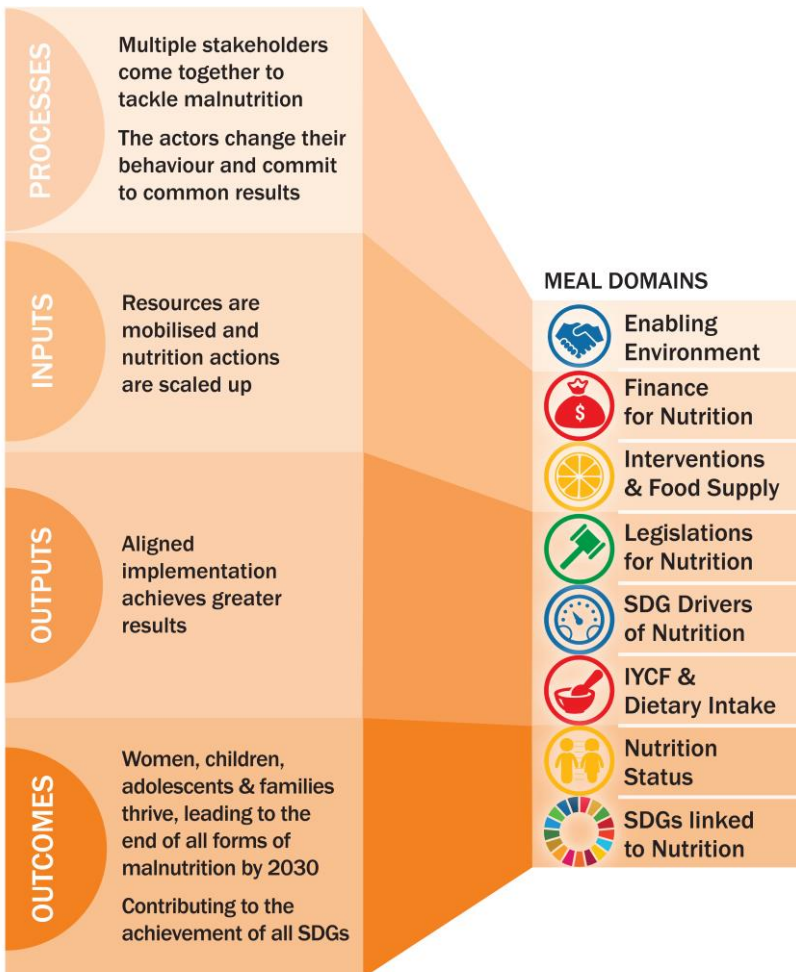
PROCESSES

Multiple stakeholders come together to tackle malnutrition

The actors change their behaviour and commit to common results

INPUTS

Resources are mobilised and nutrition actions are scaled up

OUTPUTS

Aligned implementation achieves greater results

OUTCOMES

Women, children, adolescents & families thrive, leading to the end of all forms of malnutrition by 2030

Contributing to the achievement of all SDGs

MEAL DOMAINS

Enabling Environment

$

Finance for Nutrition

Interventions & Food Supply

Legislations for Nutrition

SDG Drivers of Nutrition

IYCF & Dietary Intake

Nutrition Status

SDGs linked to Nutrition